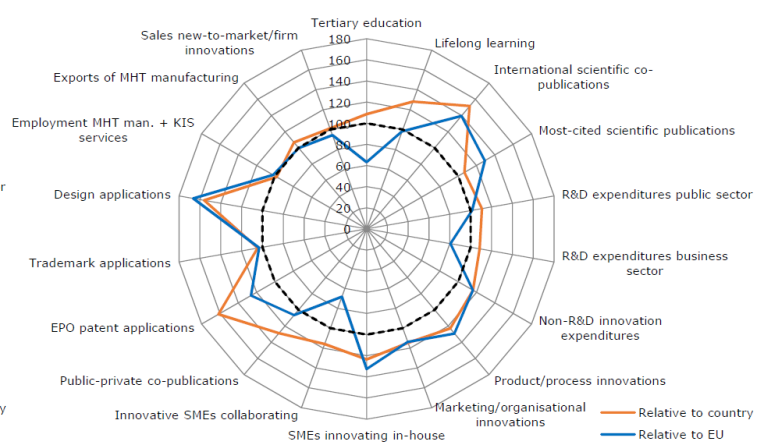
Tertiary education
Lifelong learning
International scientific co-publications
Most-cited scientific publications
R&D expenditures public sector
R&D expenditures business sector
Non-R&D innovation expenditures
Product/process innovations
Marketing/organisational innovations
SMEs innovating in-house
Innovative SMEs collaborating
Public-private co-publications
EPO patent applications
Trademark applications
Design applications
Employment MHT man. + KIS services
Exports of MHT manufacturing
Sales new-to-market/firm innovations
180
160
140
120
100
80
60
40
20
0
r
y
Relative to country
Relative to EU